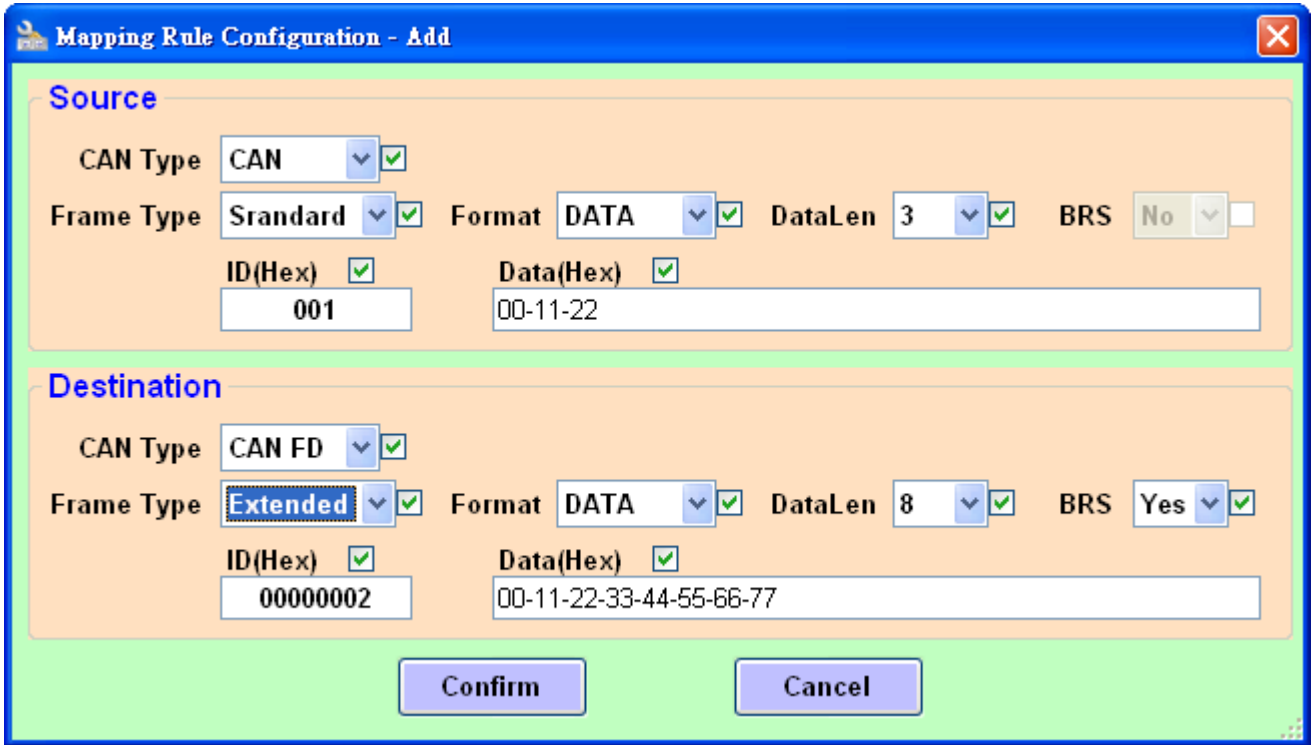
Mapping Rule Configuration - Add

Source

CAN Type CAN

Frame Type Srandard Format DATA DataLen 3 BRS No

ID(Hex) Data(Hex)

001 00-11-22

Destination

CAN Type CAN FD

Frame Type Extended Format DATA DataLen 8 BRS Yes

ID(Hex) Data(Hex)

00000002 00-11-22-33-44-55-66-77

Confirm Cancel